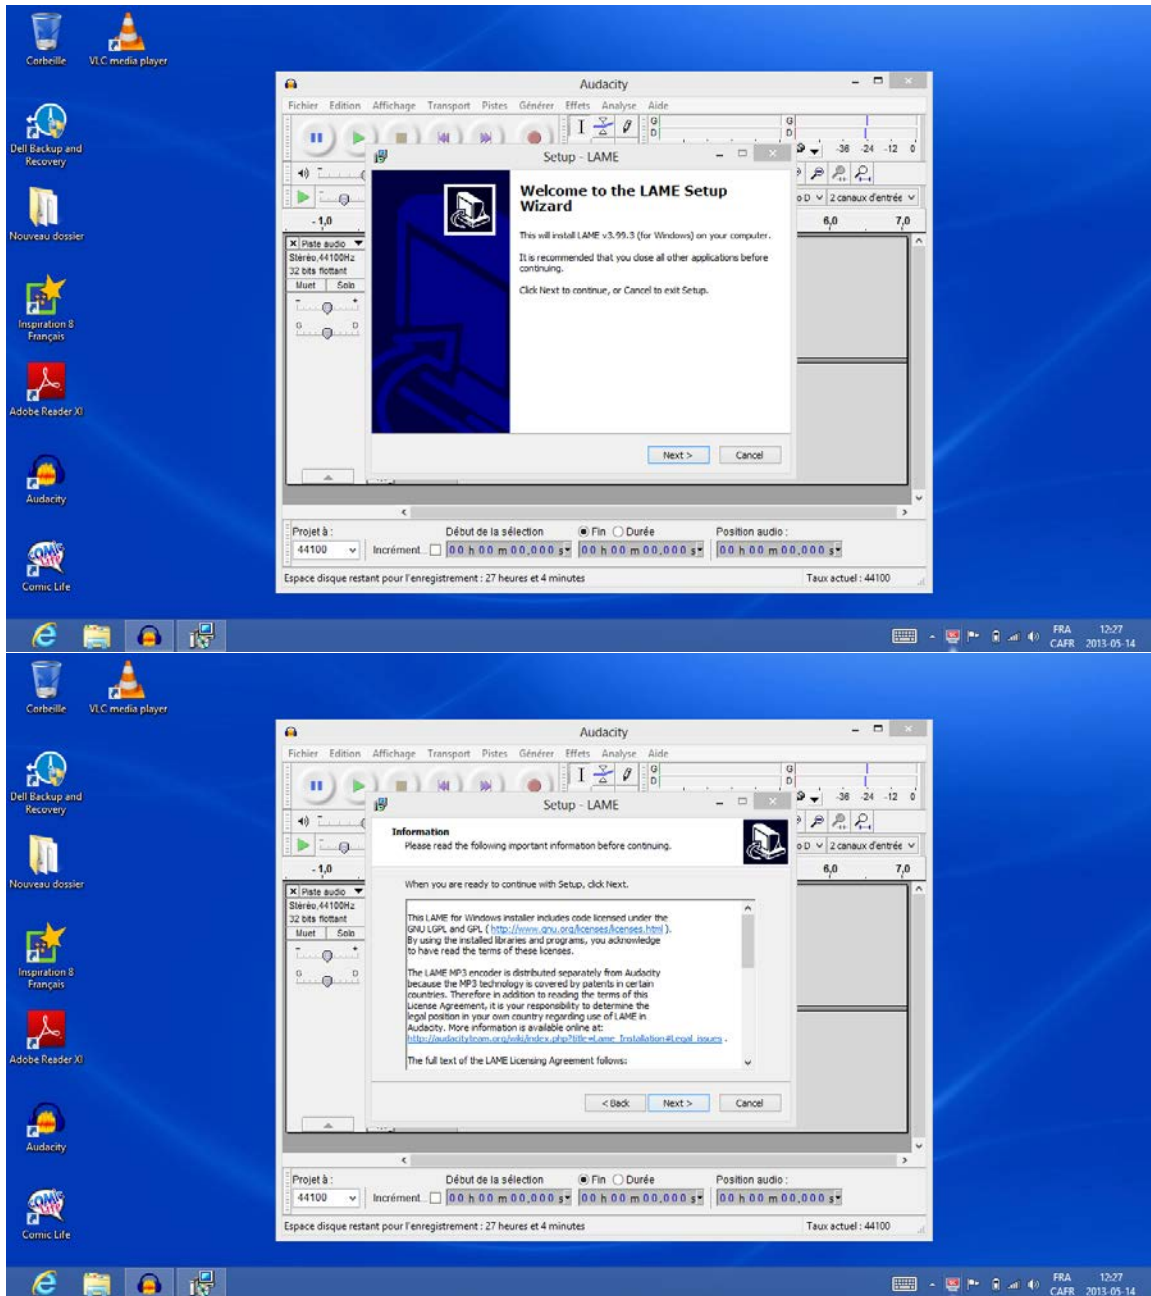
Corbeille
VLC media player
Dell Backup and Recovery
Nouveau dossier
Inspiration 8 Français
Adobe Reader XI
Audacity
Comic Life

Audacity
Fichier Edition Affichage Transport Pistes Générer Effets Analyse Aide
G
D
-36 -24 -12 0
-1,0
6,0
7,0
2 canaux d'entrée
Piste audio
Stéréo, 44100Hz
32 bits flottant
Muet Solo

Setup - LAME
Welcome to the LAME Setup Wizard
This will install LAME v3.99.3 (for Windows) on your computer.
It is recommended that you close all other applications before continuing.
Click Next to continue, or Cancel to exit Setup.
Next >
Cancel

Projet à :
44100
Début de la sélection
Fin
Durée
Incrément
00 h 00 m 00,000 s
00 h 00 m 00,000 s
Position audio :
00 h 00 m 00,000 s
Espace disque restant pour l'enregistrement : 27 heures et 4 minutes
Taux actuel : 44100

FRA CAFR
12:27
2013-05-14

Corbeille
VLC media player
Dell Backup and Recovery
Nouveau dossier
Inspiration 8 Français
Adobe Reader XI
Audacity
Comic Life

Audacity
Fichier Edition Affichage Transport Pistes Générer Effets Analyse Aide
G
D
-36 -24 -12 0
-1,0
6,0
7,0
2 canaux d'entrée
Piste audio
Stéréo, 44100Hz
32 bits flottant
Muet Solo

Setup - LAME
Information
Please read the following important information before continuing.
When you are ready to continue with Setup, click Next.
This LAME for Windows installer includes code licensed under the GNU LGPL and GPL ( http://www.gnu.org/licenses/licenses.html ). By using the installed libraries and programs, you acknowledge to have read the terms of these licenses.

The LAME MP3 encoder is distributed separately from Audacity because the MP3 technology is covered by patents in certain countries. Therefore in addition to reading the terms of this License Agreement, it is your responsibility to determine the legal position in your own country regarding use of LAME in Audacity. More information is available online at: http://audacityteam.org/wiki/index.php?title=Lame_Installation#Legal_issues .

The full text of the LAME Licensing Agreement follows:
< Back
Next >
Cancel

Projet à :
44100
Début de la sélection
Fin
Durée
Incrément
00 h 00 m 00,000 s
00 h 00 m 00,000 s
Position audio :
00 h 00 m 00,000 s
Espace disque restant pour l'enregistrement : 27 heures et 4 minutes
Taux actuel : 44100

FRA CAFR
12:27
2013-05-14